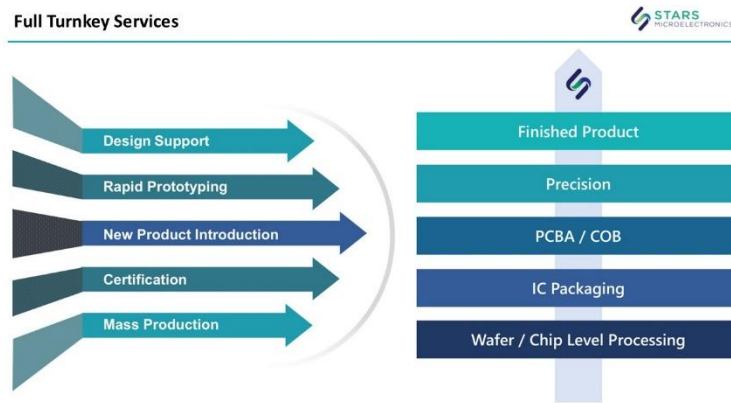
Full Turnkey Services

STARS MICROELECTRONICS

Design Support

Rapid Prototyping

New Product Introduction

Certification

Mass Production

Finished Product

Precision

PCBA / COB

IC Packaging

Wafer / Chip Level Processing